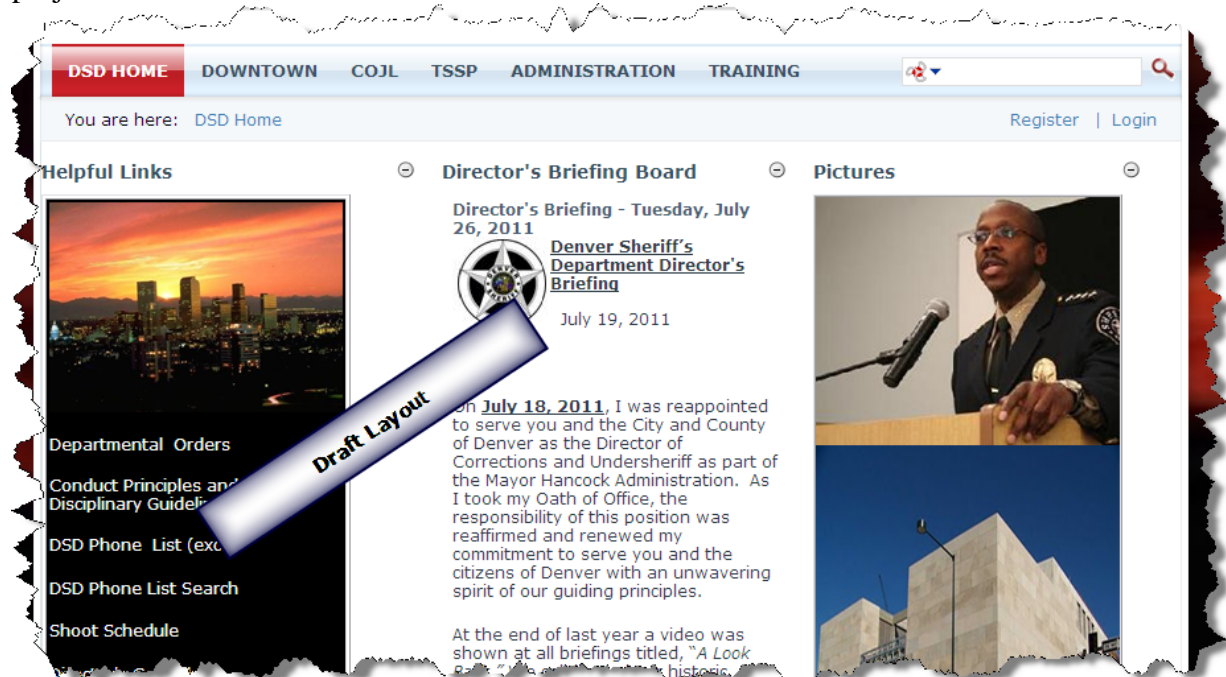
DSD HOME DOWNTOWN COJL TSSP ADMINISTRATION TRAINING

You are here: DSD Home

Register | Login

Helpful Links

Departmental Orders

Conduct Principles and Disciplinary Guideli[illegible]

DSD Phone List (exc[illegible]

DSD Phone List Search

Shoot Schedule

Director's Briefing Board

Director's Briefing - Tuesday, July 26, 2011

Denver Sheriff's Department Director's Briefing

July 19, 2011

Draft Layout

On July 18, 2011, I was reappointed to serve you and the City and County of Denver as the Director of Corrections and Undersheriff as part of the Mayor Hancock Administration. As I took my Oath of Office, the responsibility of this position was reaffirmed and renewed my commitment to serve you and the citizens of Denver with an unwavering spirit of our guiding principles.

At the end of last year a video was shown at all briefings titled, "A Look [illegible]

Pictures